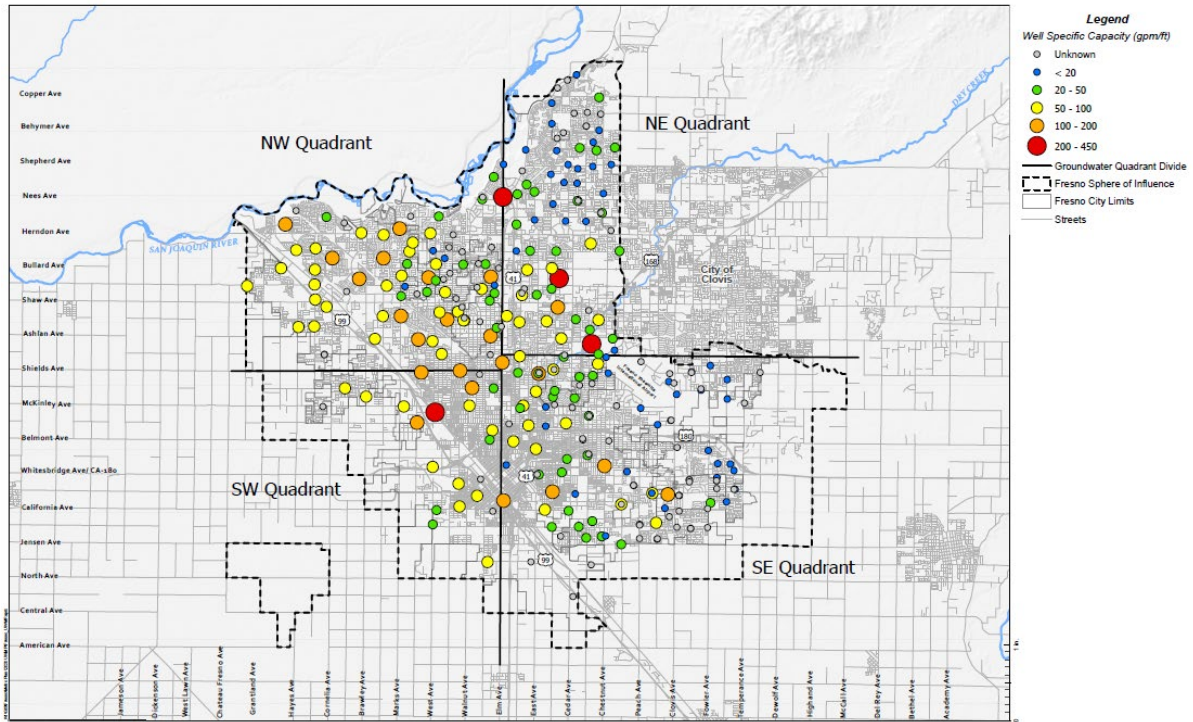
Legend
Well Specific Capacity (gpm/ft)
Unknown
< 20
20 - 50
50 - 100
100 - 200
200 - 450
Groundwater Quadrant Divide
Fresno Sphere of Influence
Fresno City Limits
Streets

NW Quadrant
NE Quadrant
SW Quadrant
SE Quadrant
City of Clovis
SAN JOAQUIN RIVER
DRY CREEK

Copper Ave
Behymer Ave
Shepherd Ave
Nees Ave
Herndon Ave
Bullard Ave
Shaw Ave
Ashlan Ave
Shields Ave
McKinley Ave
Belmont Ave
Whitesbridge Ave/CA-180
California Ave
Jensen Ave
North Ave
Central Ave
American Ave

Jameson Ave
Dickenson Ave
West Lawn Ave
Chateau Fresno Ave
Grantland Ave
Hayes Ave
Cornelia Ave
Brawley Ave
Marks Ave
West Ave
Walnut Ave
Elm Ave
Fruit Ave
East Ave
Cedar Ave
Chestnut Ave
Peach Ave
Clovis Ave
Fowler Ave
Temperance Ave
DeWolf Ave
Highland Ave
McCall Ave
Del Rey Ave
Bethel Ave
Academy Ave

41
99
168
180